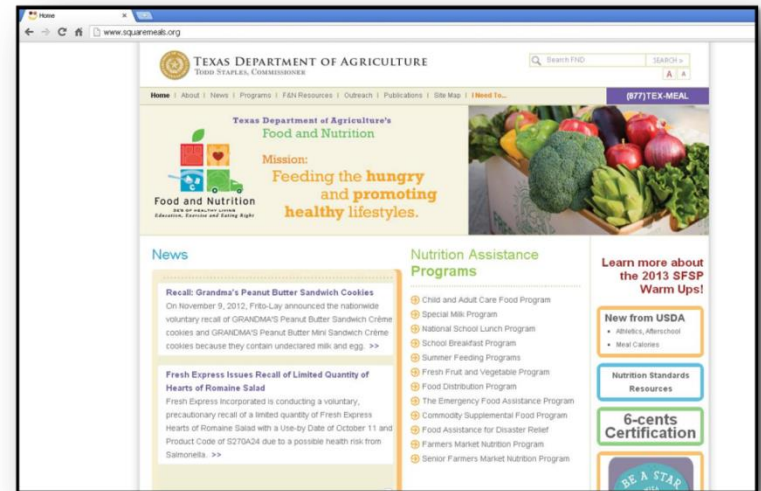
Home

www.squaremeals.org

TEXAS DEPARTMENT OF AGRICULTURE
TODD STAPLES, COMMISSIONER

Search FND
SEARCH »
A A

Home | About | News | Programs | F&N Resources | Outreach | Publications | Site Map | I Need To...
(877)TEX-MEAL

Texas Department of Agriculture's
Food and Nutrition

Food and Nutrition
3E'S OF HEALTHY LIVING
Education, Exercise and Eating Right

Mission:
Feeding the hungry and promoting healthy lifestyles.

News

Recall: Grandma's Peanut Butter Sandwich Cookies
On November 9, 2012, Frito-Lay announced the nationwide voluntary recall of GRANDMA'S Peanut Butter Sandwich Crème cookies and GRANDMA'S Peanut Butter Mini Sandwich Crème cookies because they contain undeclared milk and egg. >>

Fresh Express Issues Recall of Limited Quantity of Hearts of Romaine Salad
Fresh Express Incorporated is conducting a voluntary, precautionary recall of a limited quantity of Fresh Express Hearts of Romaine Salad with a Use-by Date of October 11 and Product Code of S270A24 due to a possible health risk from Salmonella. >>

Nutrition Assistance Programs

Child and Adult Care Food Program
Special Milk Program
National School Lunch Program
School Breakfast Program
Summer Feeding Programs
Fresh Fruit and Vegetable Program
Food Distribution Program
The Emergency Food Assistance Program
Commodity Supplemental Food Program
Food Assistance for Disaster Relief
Farmers Market Nutrition Program
Senior Farmers Market Nutrition Program

Learn more about the 2013 SFSP Warm Ups!

New from USDA
• Athletics, Afterschool
• Meal Calories

Nutrition Standards Resources

6-cents Certification

BE A STAR